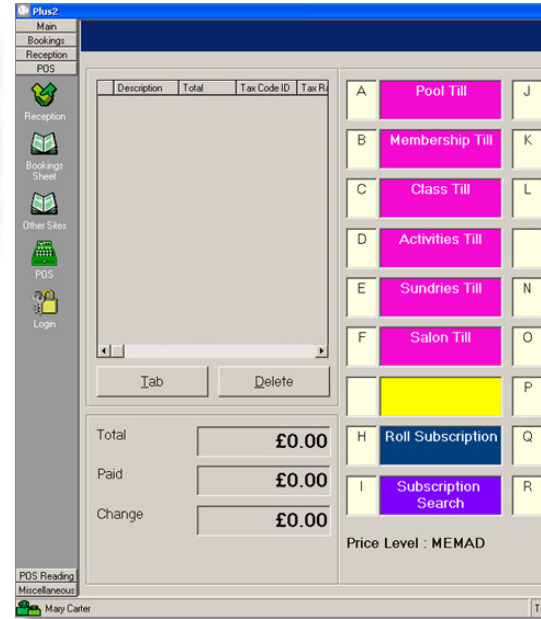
Plus2

Main
Bookings
Reception
POS

Reception
Bookings Sheet
Other Sites
POS
Login

| Description | Total | Tax Code ID | Tax Ra |
|---|---|---|---|

Tab
Delete

Total £0.00
Paid £0.00
Change £0.00

A Pool Till
B Membership Till
C Class Till
D Activities Till
E Sundries Till
F Salon Till

H Roll Subscription
I Subscription Search

J
K
L
N
O
P
Q
R

Price Level : MEMAD

POS Reading
Miscellaneous
Mary Carter